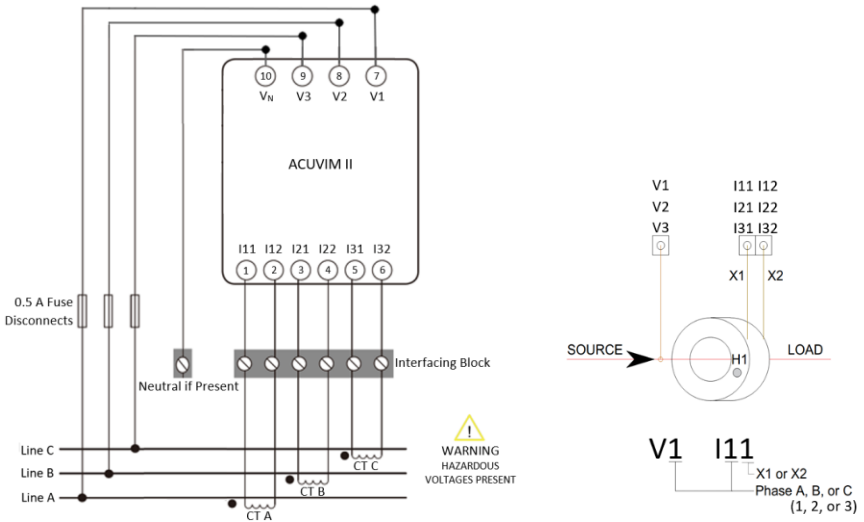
10 9 8 7
$V_N$ V3 V2 V1

ACUVIM II

I11 I12 I21 I22 I31 I32
1 2 3 4 5 6

0.5 A Fuse Disconnects

Neutral if Present

Interfacing Block

Line C
Line B
Line A

CT C
CT B
CT A

!
WARNING
HAZARDOUS VOLTAGES PRESENT

V1
V2
V3

I11 I12
I21 I22
I31 I32

X1 X2

SOURCE
H1
LOAD

V1 I11
X1 or X2
Phase A, B, or C
(1, 2, or 3)